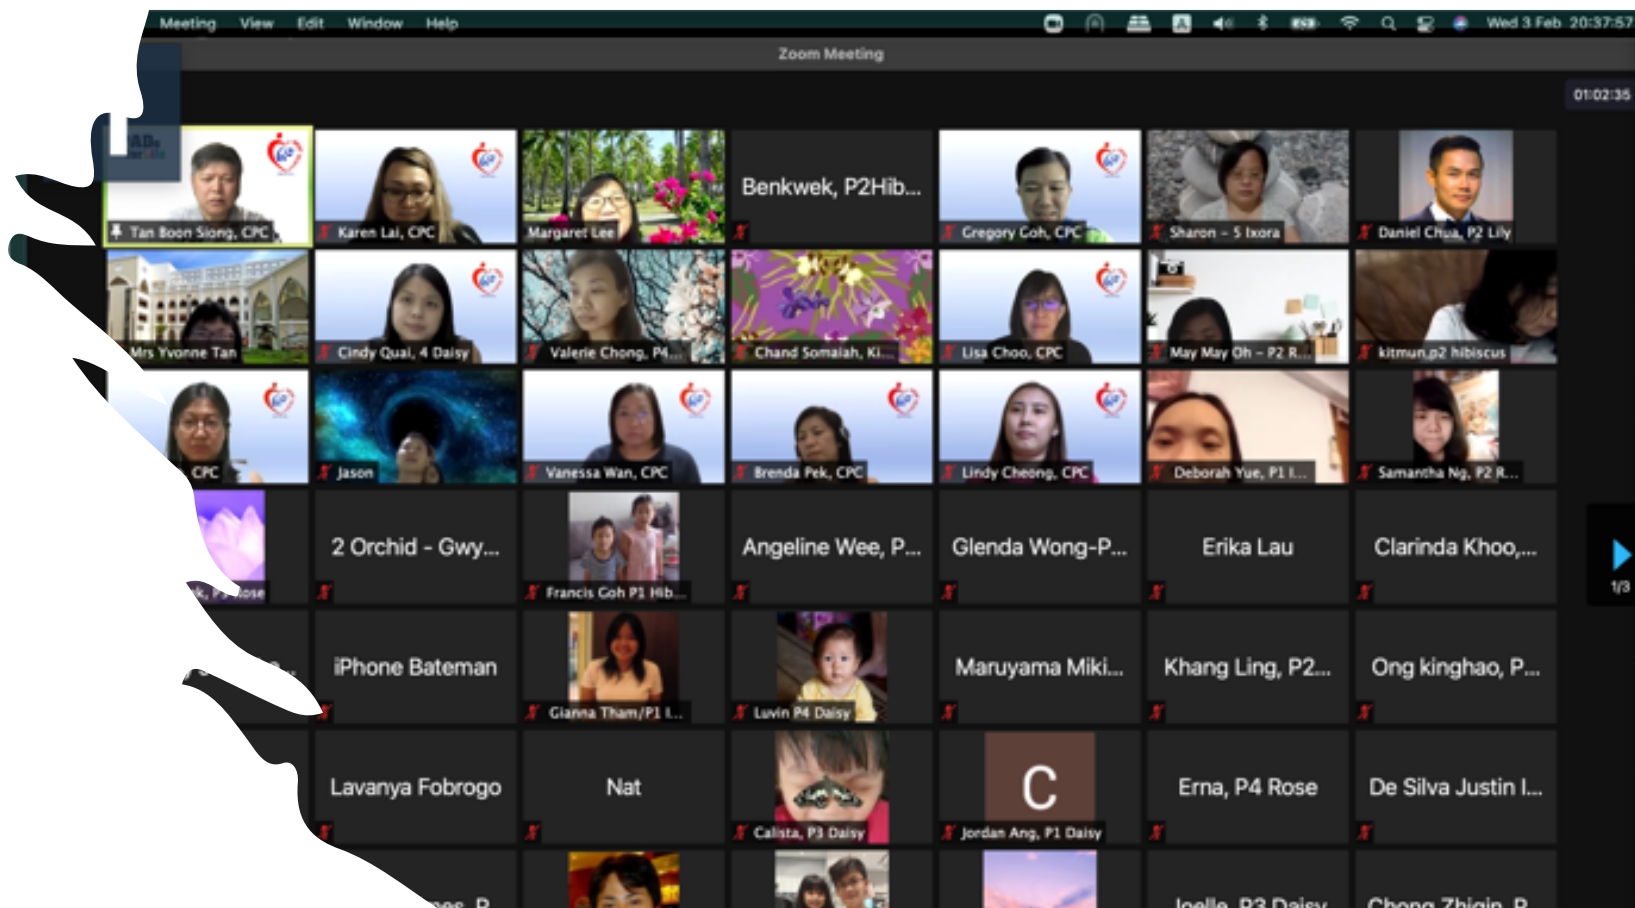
Meeting View Edit Window Help

Wed 3 Feb 20:37:57

Zoom Meeting

01:02:35

Tan Boon Siong, CPC

Karen Lai, CPC

Margaret Lee

Benkwek, P2Hib...

Gregory Goh, CPC

Sharon - 5 Ixora

Daniel Chua, P2 Lily

Mrs Yvonne Tan

Cindy Quai, 4 Daisy

Valerie Chong, P4...

Chand Somaiah, Ki...

Lisa Choo, CPC

May May Oh - P2 R...

kitmun.p2 hibiscus

CPC

Jason

Vanessa Wan, CPC

Brenda Pek, CPC

Lindy Cheong, CPC

Deborah Yue, P1 I...

Samantha Ng, P2 R...

k, P3 Rose

2 Orchid - Gwy...

Francis Goh P1 Hib...

Angeline Wee, P...

Glenda Wong-P...

Erika Lau

Clarinda Khoo,...

1/3

iPhone Bateman

Gianna Tham/P1 I...

Luvin P4 Daisy

Maruyama Miki...

Khang Ling, P2...

Ong kinghao, P...

Lavanya Fobrogo

Nat

Calista, P3 Daisy

C

Jordan Ang, P1 Daisy

Erna, P4 Rose

De Silva Justin I...

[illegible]

Joelle, P3 Daisy

Chong Zhiqin, P...